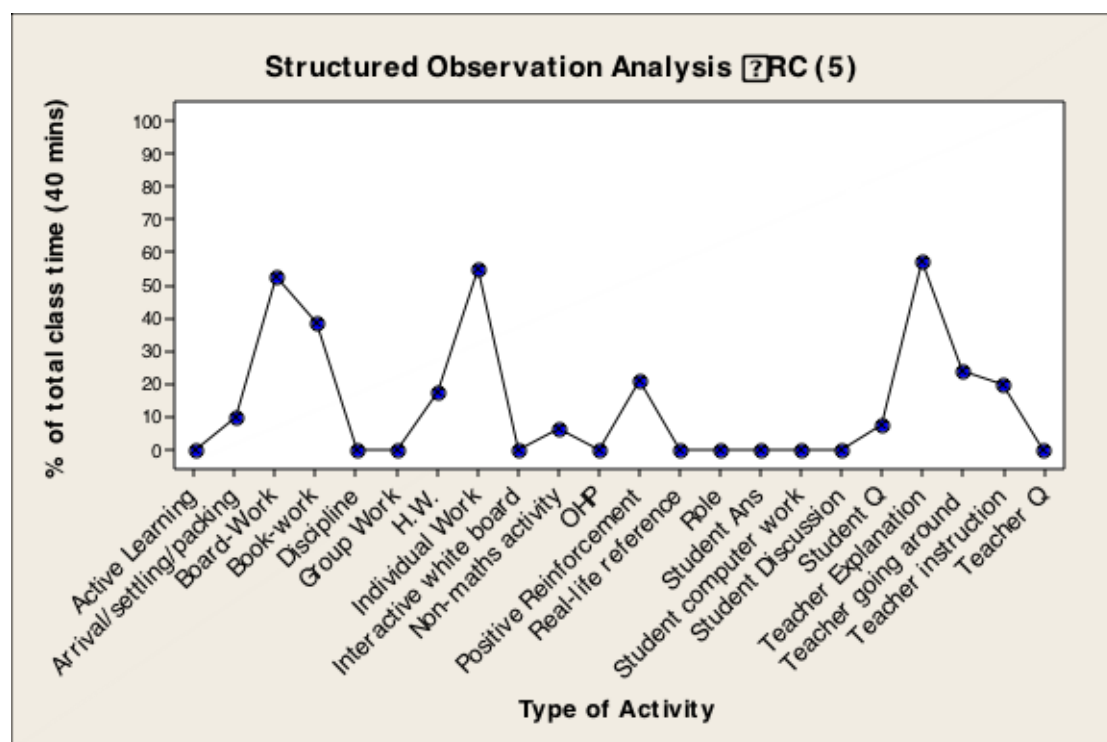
Structured Observation Analysis ?RC (5)

% of total class time (40 mins)

100
90
80
70
60
50
40
30
20
10
0

Active Learning
Arrival/settling/packing
Board-Work
Book-work
Discipline
Group Work
H.W.
Individual Work
Interactive white board
Non-maths activity
OHP
Positive Reinforcement
Real-life reference
Role
Student Ans
Student computer work
Student Discussion
Student Q
Teacher Explanation
Teacher going around
Teacher instruction
Teacher Q

Type of Activity